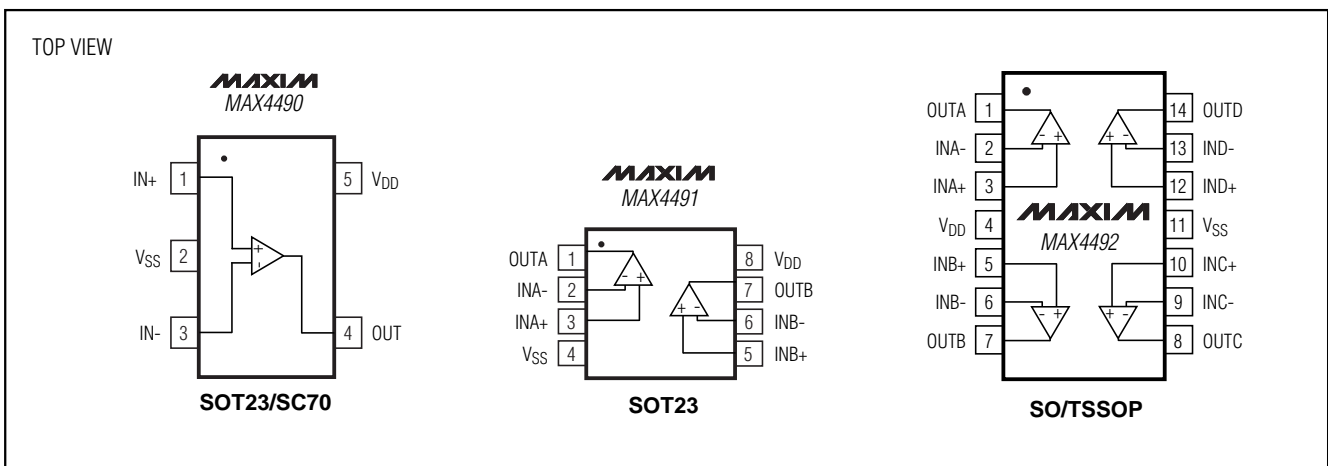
TOP VIEW

MAXIM
MAX4490

IN+ 1
$V_{SS}$ 2
IN- 3
5 $V_{DD}$
4 OUT
+
-

SOT23/SC70

MAXIM
MAX4491

OUTA 1
INA- 2
INA+ 3
$V_{SS}$ 4
8 $V_{DD}$
7 OUTB
6 INB-
5 INB+
- +
+ -

SOT23

OUTA 1
INA- 2
INA+ 3
$V_{DD}$ 4
INB+ 5
INB- 6
OUTB 7
14 OUTD
13 IND-
12 IND+
11 $V_{SS}$
10 INC+
9 INC-
8 OUTC
- +
+ -
- +
+ -

MAXIM
MAX4492

SO/TSSOP